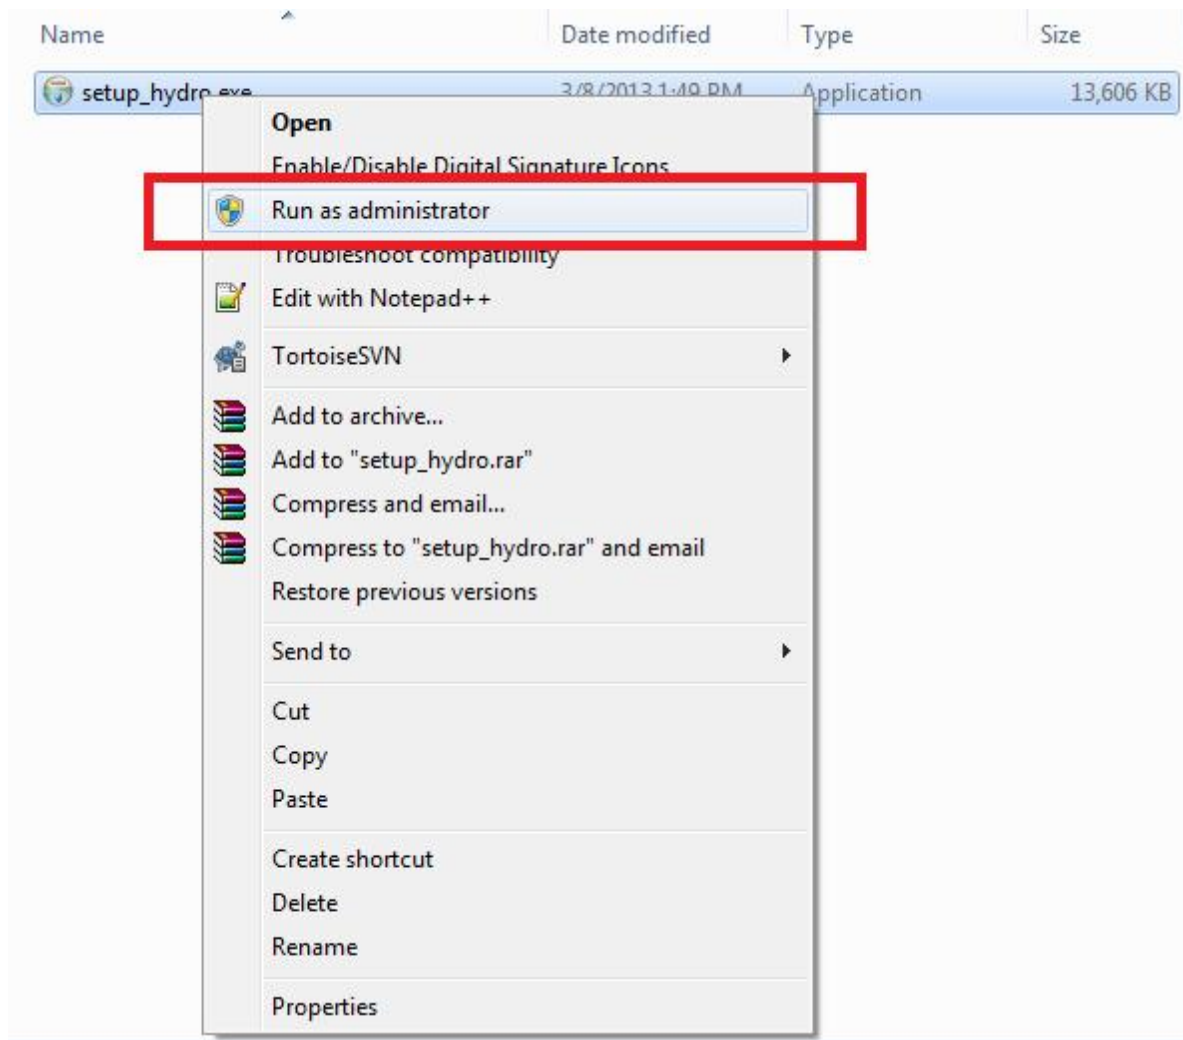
| Name | Date modified | Type | Size |
|---|---|---|---|
| setup_hydro.exe | 3/8/2013 1:49 PM | Application | 13,606 KB |

Open
Enable/Disable Digital Signature Icons
Run as administrator
Troubleshoot compatibility
Edit with Notepad++
TortoiseSVN
Add to archive...
Add to "setup_hydro.rar"
Compress and email...
Compress to "setup_hydro.rar" and email
Restore previous versions
Send to
Cut
Copy
Paste
Create shortcut
Delete
Rename
Properties